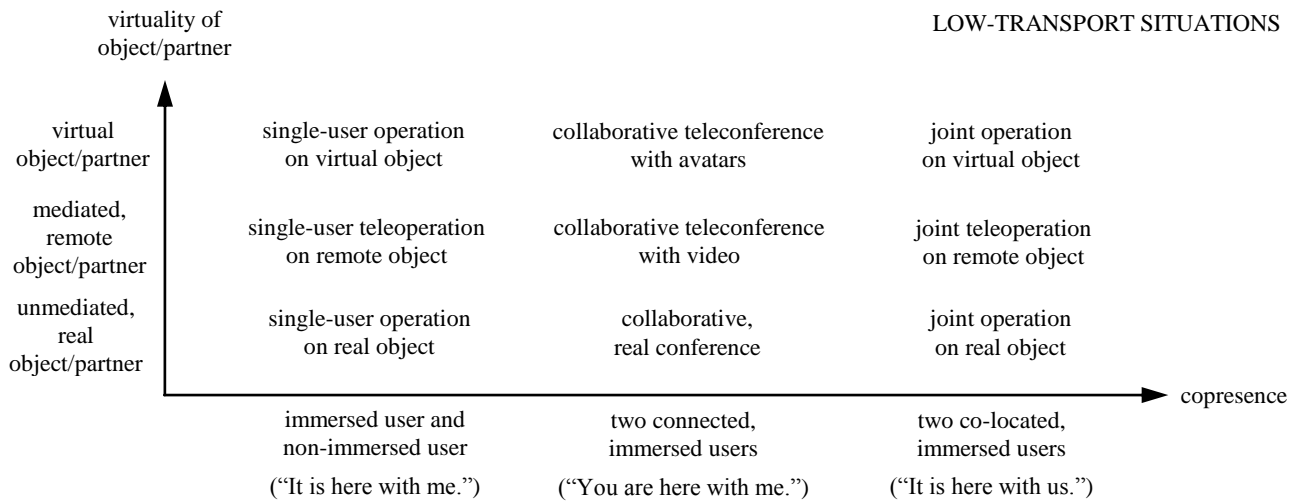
virtuality of object/partner

LOW-TRANSPORT SITUATIONS

virtual object/partner

single-user operation on virtual object

collaborative teleconference with avatars

joint operation on virtual object

mediated, remote object/partner

single-user teleoperation on remote object

collaborative teleconference with video

joint teleoperation on remote object

unmediated, real object/partner

single-user operation on real object

collaborative, real conference

joint operation on real object

copresence

immersed user and non-immersed user

("It is here with me.")

two connected, immersed users

("You are here with me.")

two co-located, immersed users

("It is here with us.")